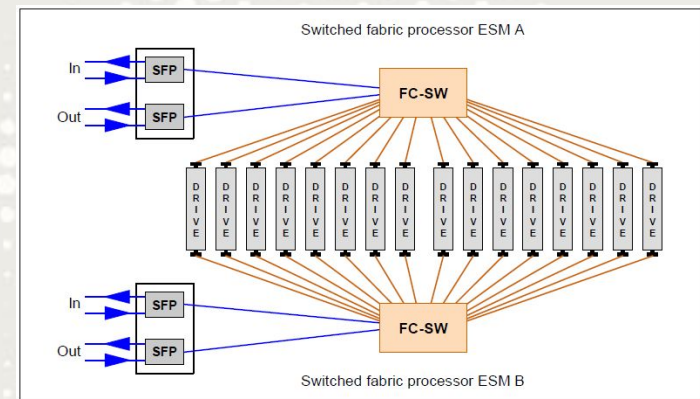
Switched fabric processor ESM A

In
SFP
Out
SFP
FC-SW

DRIVE DRIVE DRIVE DRIVE DRIVE DRIVE DRIVE DRIVE DRIVE DRIVE DRIVE DRIVE DRIVE DRIVE DRIVE DRIVE

In
SFP
Out
SFP
FC-SW

Switched fabric processor ESM B